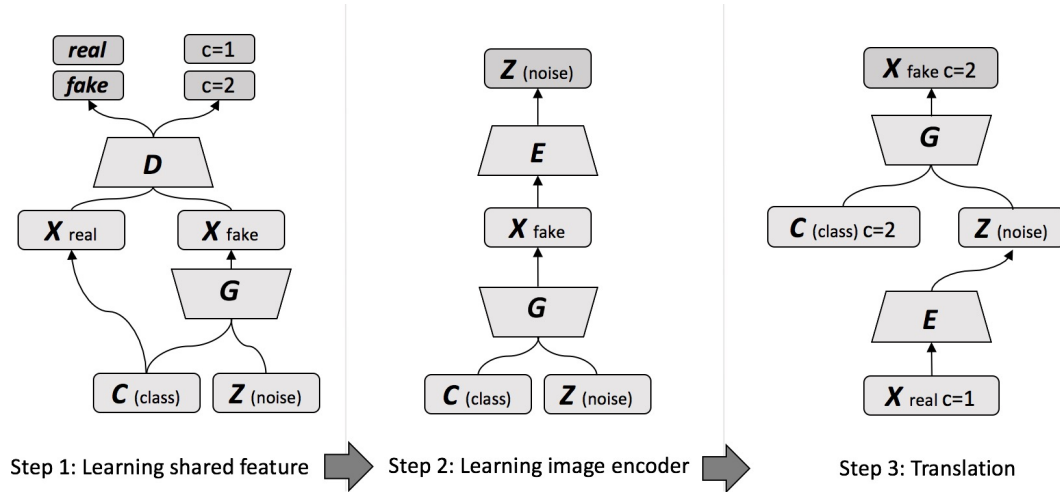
real
fake
c=1
c=2
D
X real
X fake
G
C (class)
Z (noise)

Step 1: Learning shared feature

Z (noise)
E
X fake
G
C (class)
Z (noise)

Step 2: Learning image encoder

X fake c=2
G
C (class) c=2
Z (noise)
E
X real c=1

Step 3: Translation